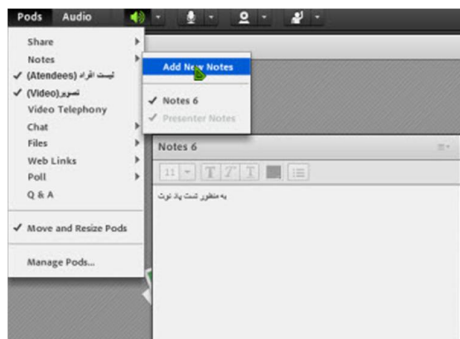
Pods Audio

Share
Notes
✓ لیست افراد (Attendees)
✓ تصویر(Video)
Video Telephony
Chat
Files
Web Links
Poll
Q & A

✓ Move and Resize Pods

Manage Pods...

Add New Notes

✓ Notes 6
✓ Presenter Notes

Notes 6

11

به منظور تست یاد نوت